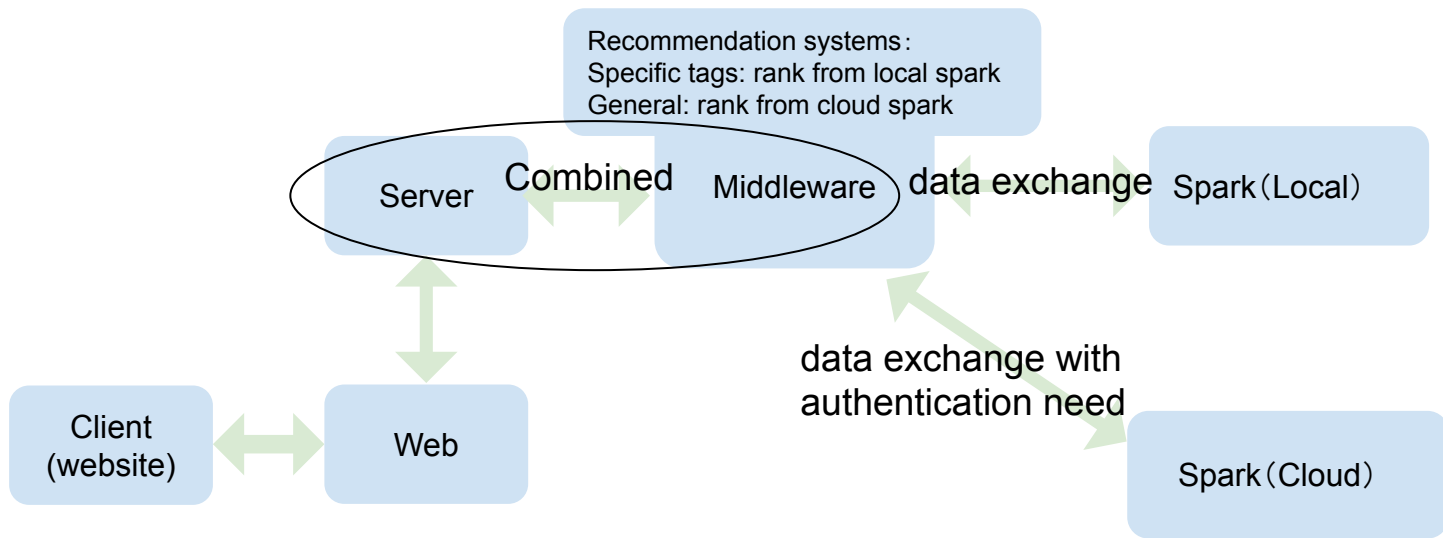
Recommendation systems：
Specific tags: rank from local spark
General: rank from cloud spark

Server

Combined

Middleware

data exchange

Spark（Local）

data exchange with authentication need

Client (website)

Web

Spark（Cloud）